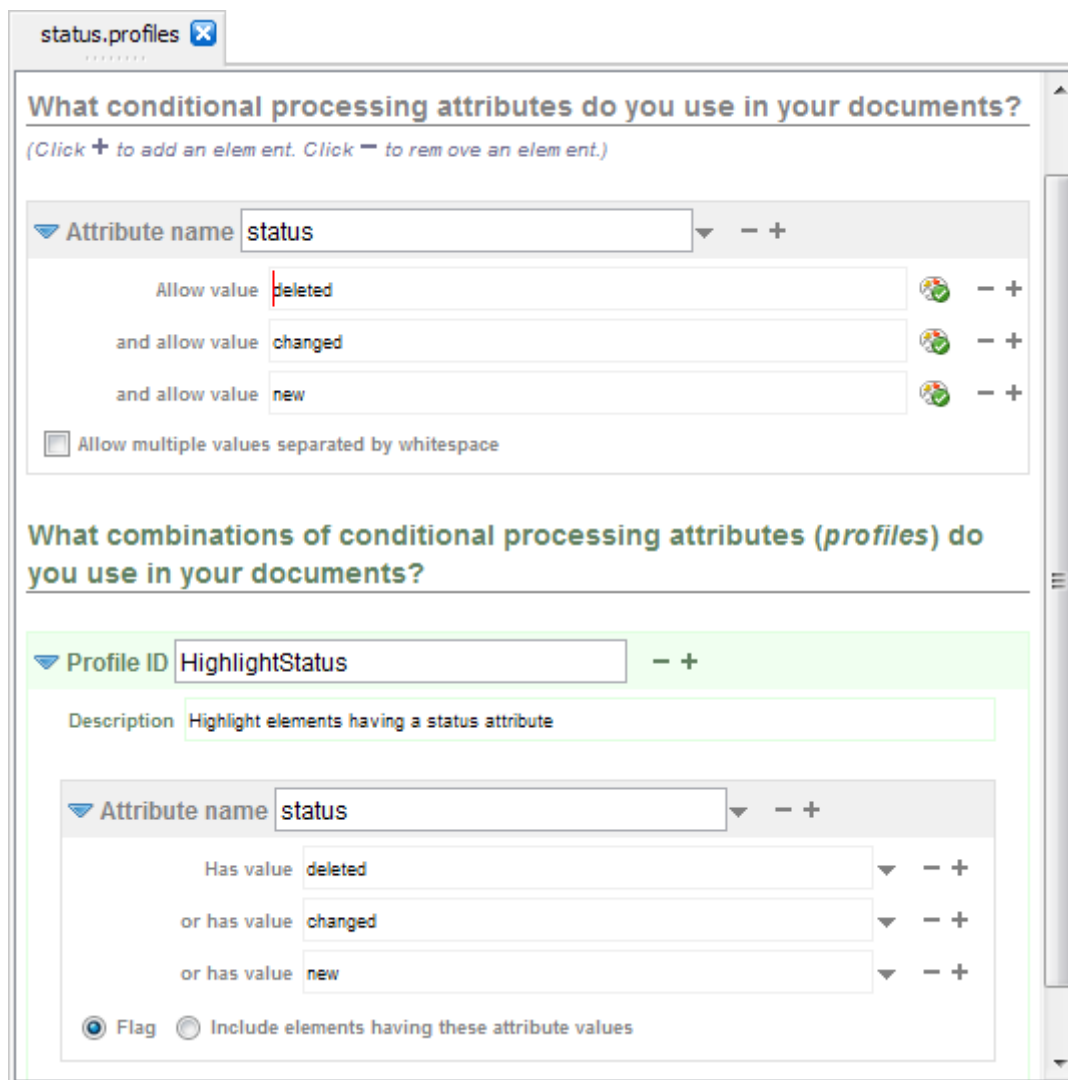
status.profiles

What conditional processing attributes do you use in your documents?

(Click + to add an elem ent. Click − to rem ove an elem ent.)

Attribute name status − +

Allow value deleted − +

and allow value changed − +

and allow value new − +

Allow multiple values separated by whitespace

What combinations of conditional processing attributes (*profiles*) do you use in your documents?

Profile ID HighlightStatus − +

Description Highlight elements having a status attribute

Attribute name status − +

Has value deleted − +

or has value changed − +

or has value new − +

Flag Include elements having these attribute values